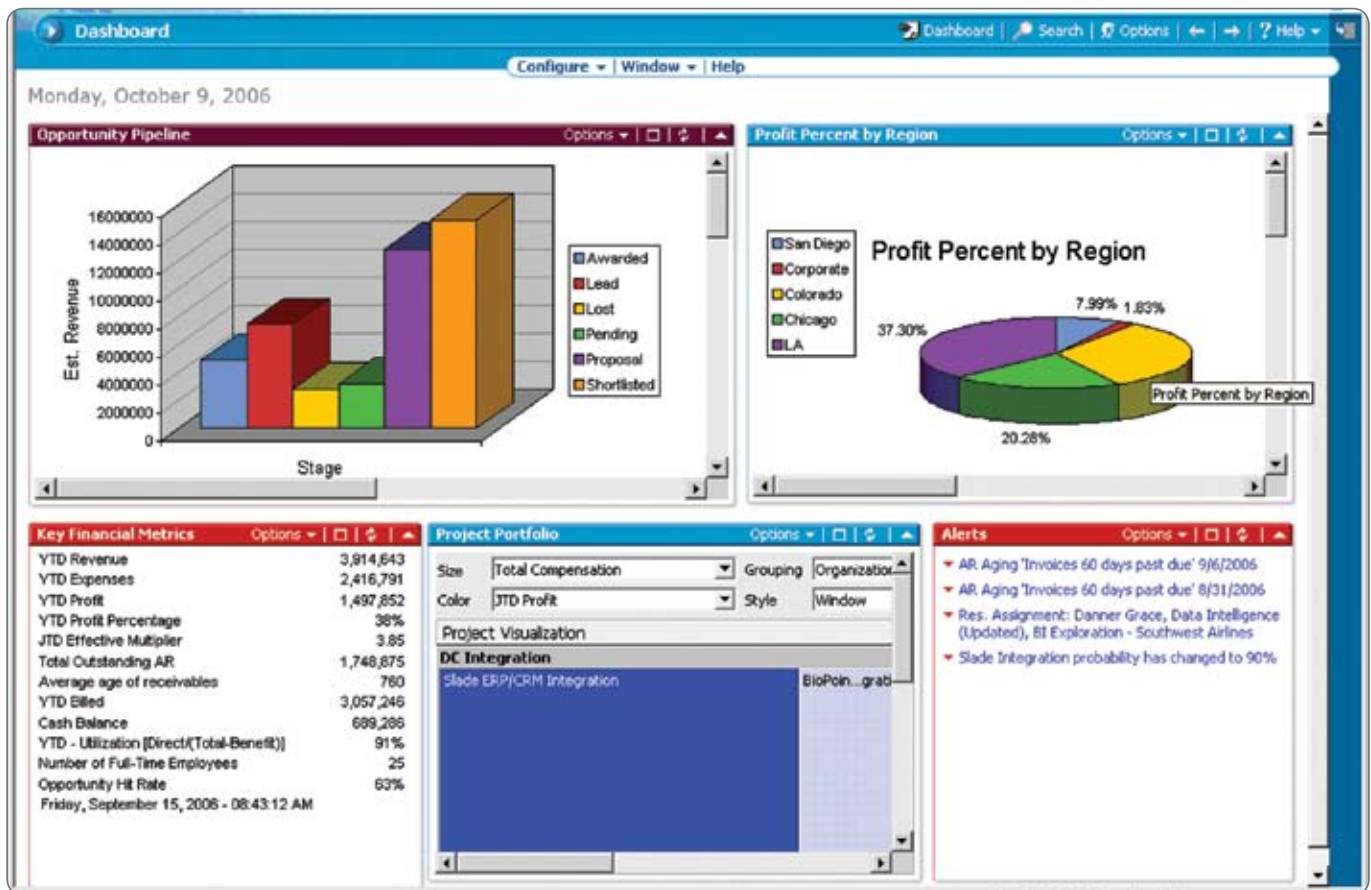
Dashboard

Dashboard | Search | Options | ← | → | ? Help

Configure | Window | Help

Monday, October 9, 2006

Opportunity Pipeline

Options

16000000
14000000
12000000
10000000
8000000
6000000
4000000
2000000
0

Est. Revenue

Stage

Awarded
Lead
Lost
Pending
Proposal
Shortlisted

Profit Percent by Region

Options

Profit Percent by Region

San Diego
Corporate
Colorado
Chicago
LA

7.99%
1.83%
37.30%
20.28%

Profit Percent by Region

Key Financial Metrics

Options

| | |
|---|---|
| YTD Revenue | 3,914,643 |
| YTD Expenses | 2,416,791 |
| YTD Profit | 1,497,852 |
| YTD Profit Percentage | 38% |
| JTD Effective Multiplier | 3.85 |
| Total Outstanding AR | 1,748,875 |
| Average age of receivables | 760 |
| YTD Billed | 3,057,246 |
| Cash Balance | 689,286 |
| YTD - Utilization [Direct/(Total-Benefit)] | 91% |
| Number of Full-Time Employees | 25 |
| Opportunity Hit Rate | 63% |

Friday, September 15, 2006 - 08:43:12 AM

Project Portfolio

Options

Size Total Compensation
Grouping Organizatio
Color JTD Profit
Style Window

Project Visualization

DC Integration

Slade ERP/CRM Integration

BioPoin...grati

Alerts

Options

AR Aging 'Invoices 60 days past due' 9/6/2006

AR Aging 'Invoices 60 days past due' 8/31/2006

Res. Assignment: Danner Grace, Data Intelligence (Updated), BI Exploration - Southwest Airlines

Slade Integration probability has changed to 90%